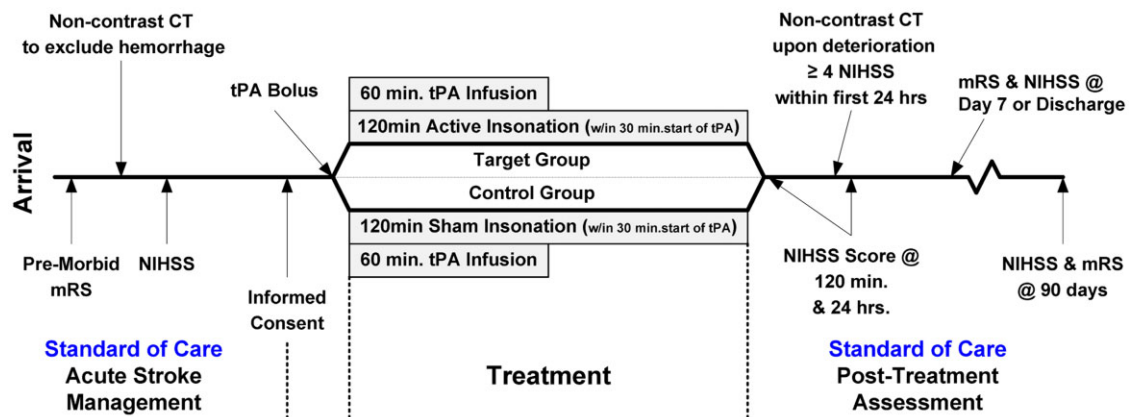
Non-contrast CT to exclude hemorrhage

tPA Bolus

60 min. tPA Infusion

120min Active Insonation (w/in 30 min.start of tPA)

Target Group

Control Group

120min Sham Insonation (w/in 30 min.start of tPA)

60 min. tPA Infusion

Non-contrast CT upon deterioration ≥ 4 NIHSS within first 24 hrs

mRS & NIHSS @ Day 7 or Discharge

Arrival

Pre-Morbid mRS

NIHSS

Informed Consent

NIHSS Score @ 120 min. & 24 hrs.

NIHSS & mRS @ 90 days

Standard of Care
Acute Stroke Management

Treatment

Standard of Care
Post-Treatment Assessment